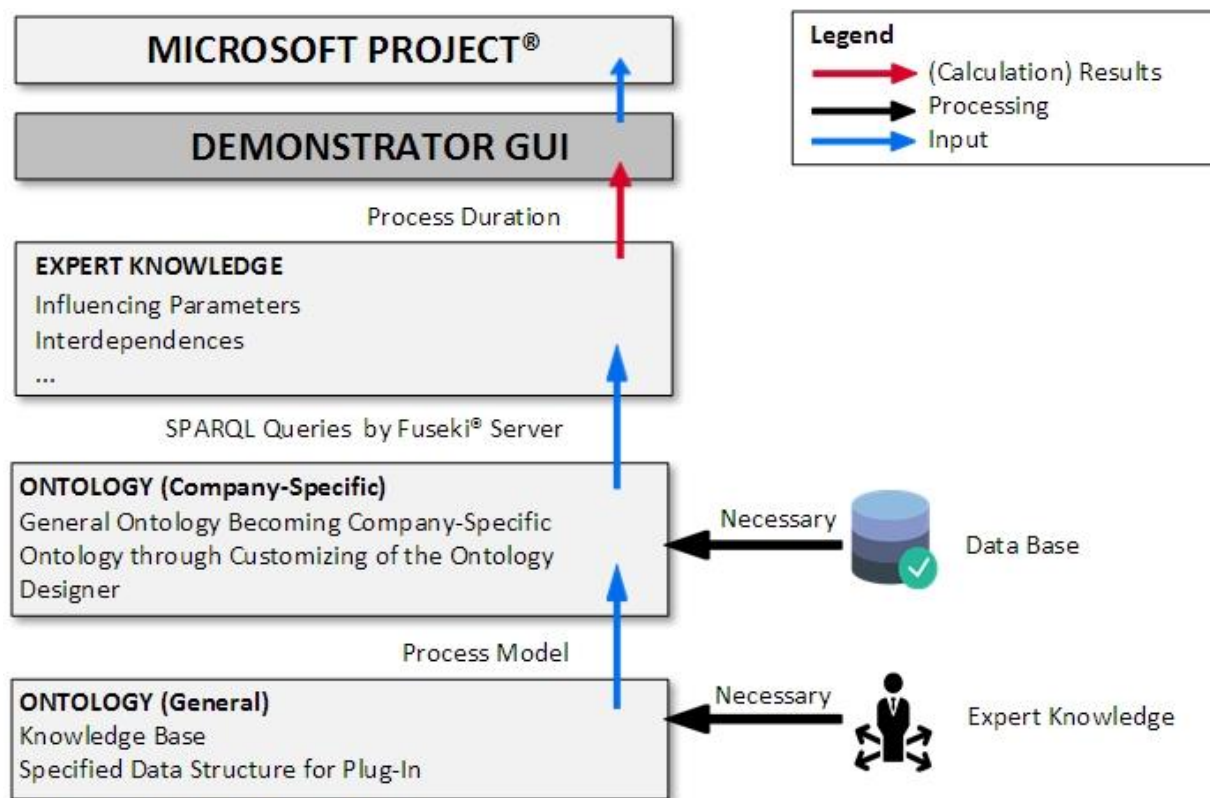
MICROSOFT PROJECT®

DEMONSTRATOR GUI

Legend
(Calculation) Results
Processing
Input

Process Duration

EXPERT KNOWLEDGE
Influencing Parameters
Interdependences
...

SPARQL Queries by Fuseki® Server

ONTOLOGY (Company-Specific)
General Ontology Becoming Company-Specific Ontology through Customizing of the Ontology Designer

Necessary

Data Base

Process Model

ONTOLOGY (General)
Knowledge Base
Specified Data Structure for Plug-In

Necessary

Expert Knowledge